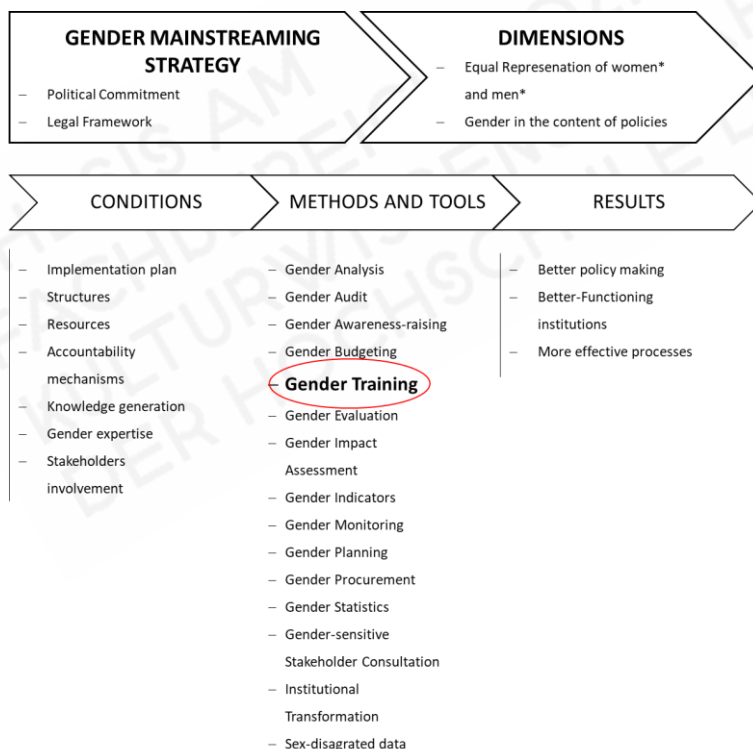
GENDER MAINSTREAMING STRATEGY
– Political Commitment
– Legal Framework

DIMENSIONS
– Equal Represenation of women* and men*
– Gender in the content of policies

CONDITIONS
– Implementation plan
– Structures
– Resources
– Accountability mechanisms
– Knowledge generation
– Gender expertise
– Stakeholders involvement

METHODS AND TOOLS
– Gender Analysis
– Gender Audit
– Gender Awareness-raising
– Gender Budgeting
– Gender Training
– Gender Evaluation
– Gender Impact Assessment
– Gender Indicators
– Gender Monitoring
– Gender Planning
– Gender Procurement
– Gender Statistics
– Gender-sensitive Stakeholder Consultation
– Institutional Transformation
– Sex-disagrated data

RESULTS
– Better policy making
– Better-Functioning institutions
– More effective processes